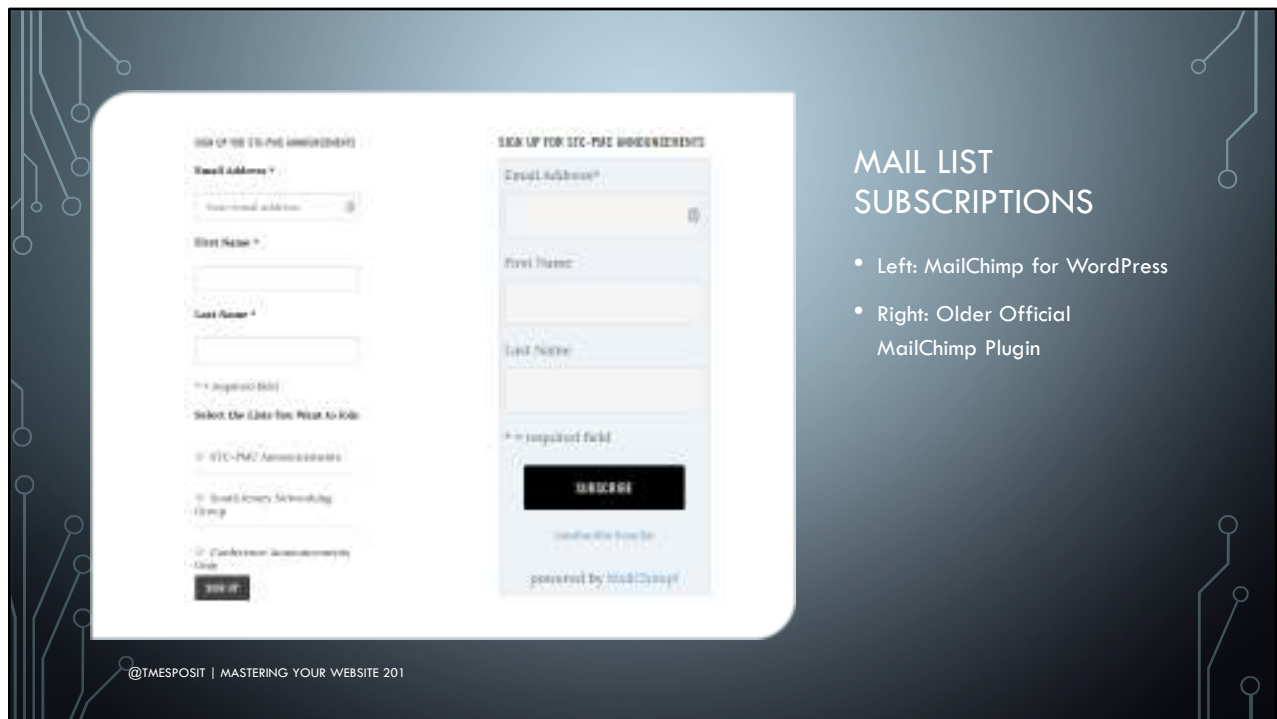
SIGN UP FOR STC-PMC ANNOUNCEMENTS

Email Address *

Your email address

First Name *

Last Name *

* = required field

Select the Lists You Want to Join

STC-PMC Announcements

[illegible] Networking Group

Conference Announcements Only

SIGN UP

SIGN UP FOR STC-PMC ANNOUNCEMENTS

Email Address*

First Name

Last Name

* = required field

SUBSCRIBE

unsubscribe from list

powered by MailChimp!

MAIL LIST SUBSCRIPTIONS

• Left: MailChimp for WordPress

• Right: Older Official MailChimp Plugin

@TMESPOSIT | MASTERING YOUR WEBSITE 201